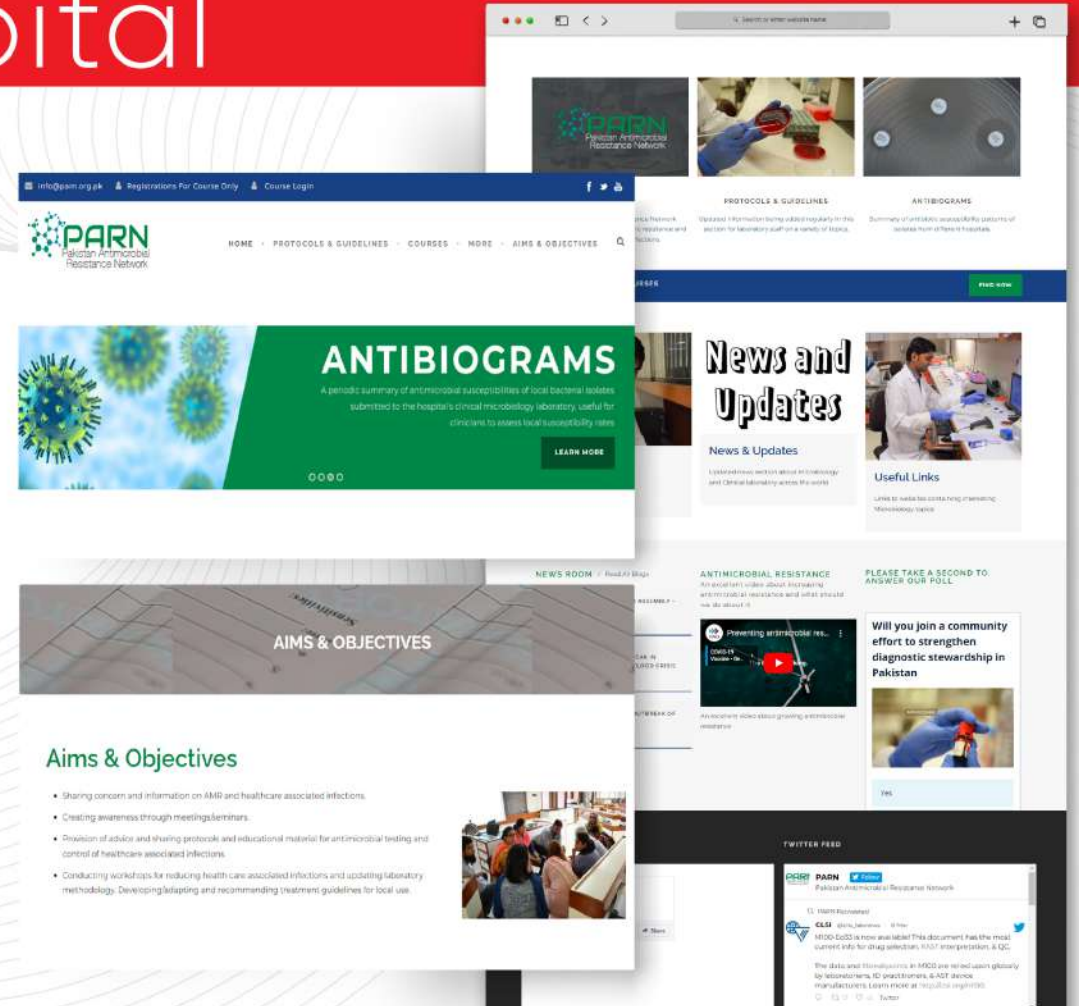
pital

Search or enter website name

PARN
Pakistan Antimicrobial Resistance Network

PROTOCOLS & GUIDELINES
Updated information being added regularly in this section for laboratory staff on a variety of topics.

ANTIBIOGRAMS
Summary of antibiotics susceptibility patterns of isolates from different hospitals.

FIND NOW

News and Updates

News & Updates
Updated news section about microbiology and Clinical laboratory across the world

Useful Links
Links to websites containing interesting Microbiology topics

NEWS ROOM / Read All Blogs

ANTIMICROBIAL RESISTANCE
An excellent video about increasing antimicrobial resistance and what should we do about it

Preventing antimicrobial res...

An excellent video about growing antimicrobial resistance

PLEASE TAKE A SECOND TO ANSWER OUR POLL

Will you join a community effort to strengthen diagnostic stewardship in Pakistan

Yes

TWITTER FEED

PARN Follow
Pakistan Antimicrobial Resistance Network

PARN Retweeted
CLSI
M100-Ed33 is now available! This document has the most current info for drug selection, interpretation, & QC.
The data and in M100 are relied upon globally by laboratorians, ID practitioners, & AST device manufacturers. Learn more at
Twitter

info@parn.org.pk Registrations For Course Only Course Login

PARN
Pakistan Antimicrobial Resistance Network

HOME · PROTOCOLS & GUIDELINES · COURSES · MORE · AIMS & OBJECTIVES

ANTIBIOGRAMS
A periodic summary of antimicrobial susceptibilities of local bacterial isolates submitted to the hospital's clinical microbiology laboratory, useful for clinicians to assess local susceptibility rates

LEARN MORE

AIMS & OBJECTIVES

Aims & Objectives

• Sharing concern and information on AMR and healthcare associated infections.
• Creating awareness through meetings/seminars.
• Provision of advice and sharing protocols and educational material for antimicrobial testing and control of healthcare associated infections.
• Conducting workshops for reducing health care associated infections and updating laboratory methodology. Developing/adapting and recommending treatment guidelines for local use.